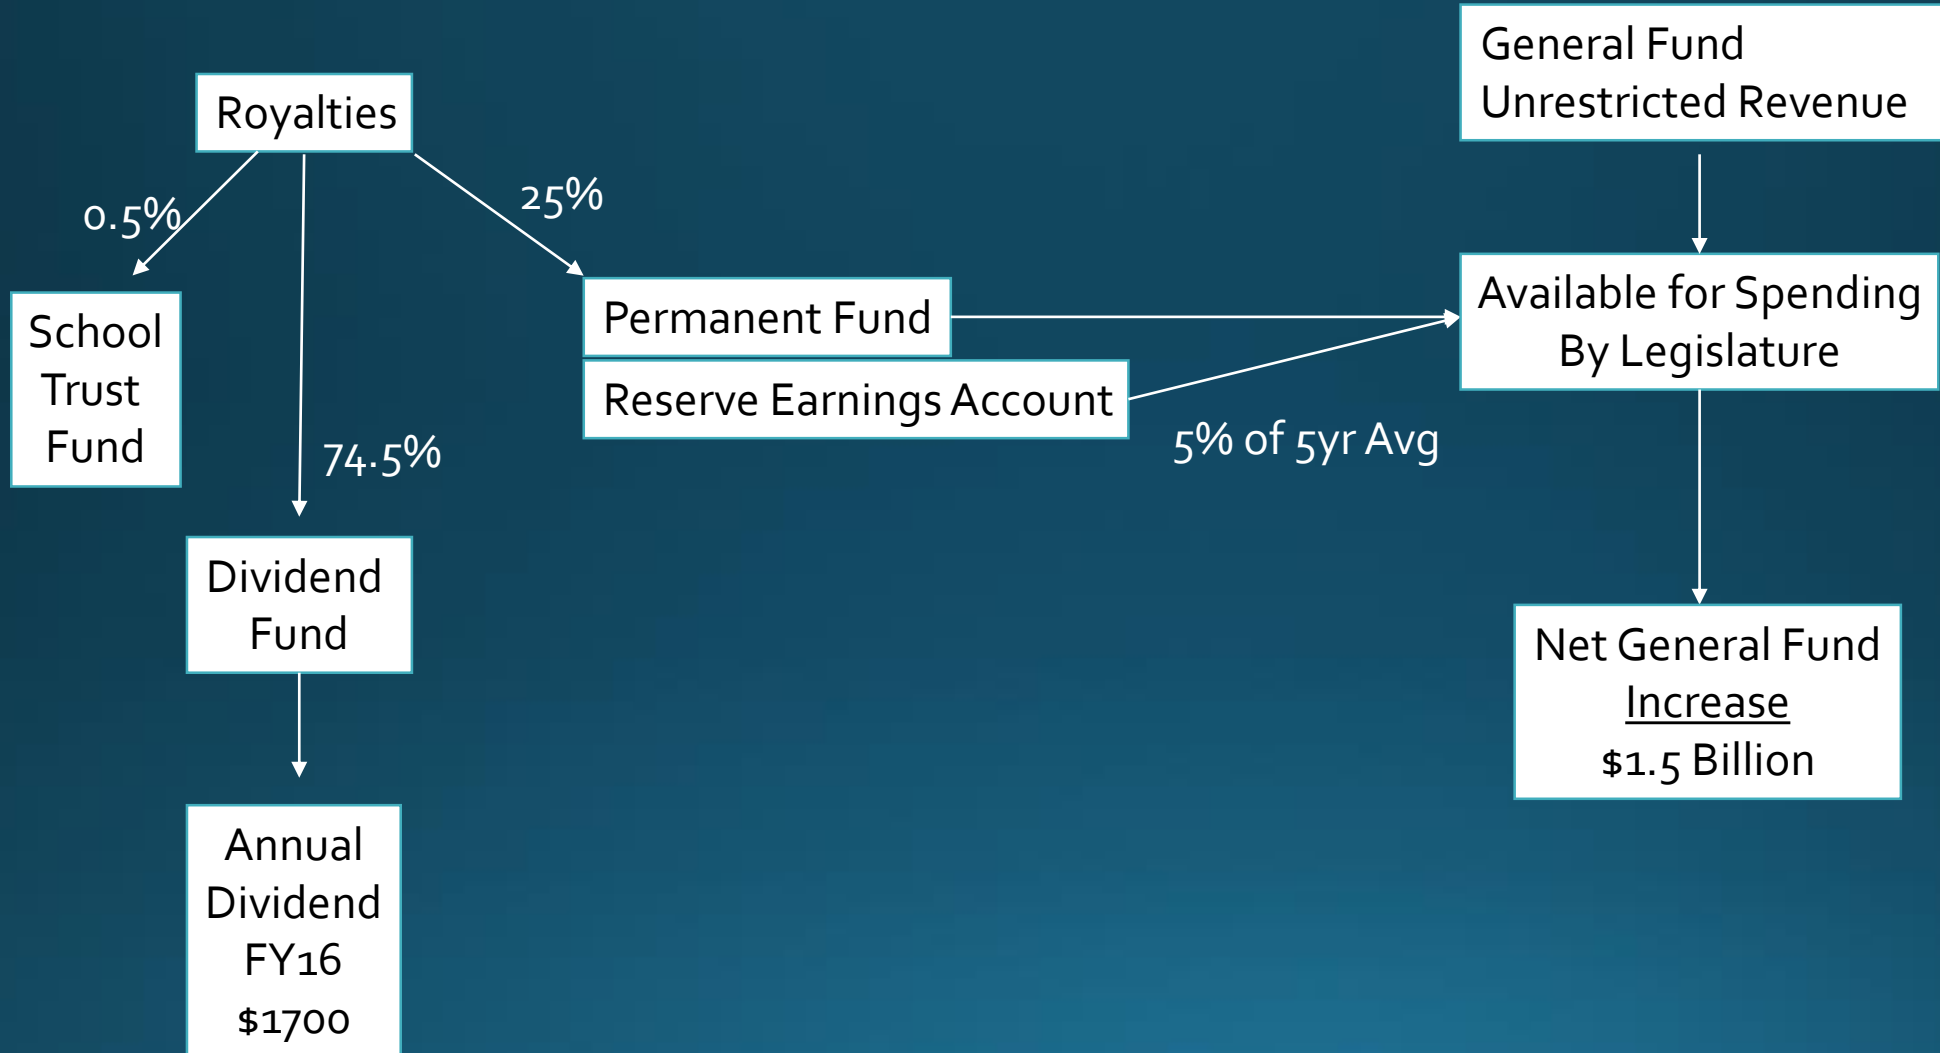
Royalties

0.5%

School Trust Fund

74.5%

Dividend Fund

Annual Dividend FY16 $1700

25%

Permanent Fund

Reserve Earnings Account

5% of 5yr Avg

General Fund Unrestricted Revenue

Available for Spending By Legislature

Net General Fund Increase $1.5 Billion